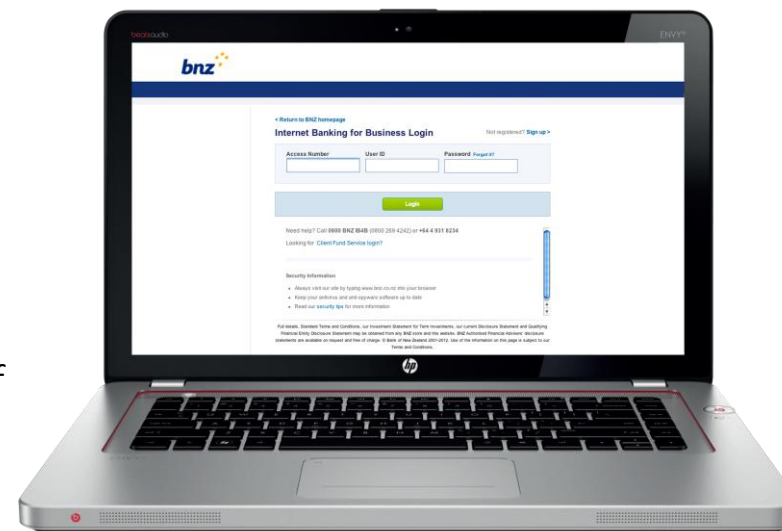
beatsaudio

ENVY

bnz

< Return to BNZ homepage

Internet Banking for Business Login

Not registered? Sign up >

Access Number

User ID

Password Forgot it?

Login

Need help? Call 0800 BNZ IB4B (0800 269 4242) or +64 4 931 8234

Looking for Client Fund Service login?

Security Information

Always visit our site by typing www.bnz.co.nz into your browser

Keep your antivirus and anti-spyware software up to date

Read our security tips for more information

Full details, Standard Terms and Conditions, our Investment Statement for Term Investments, our current Disclosure Statement and Qualifying Financial Entity Disclosure Statement may be obtained from any BNZ store and this website. BNZ Authorised Financial Advisers' disclosure statements are available on request and free of charge. © Bank of New Zealand 2001-2012. Use of the information on this page is subject to our Terms and Conditions.

hp